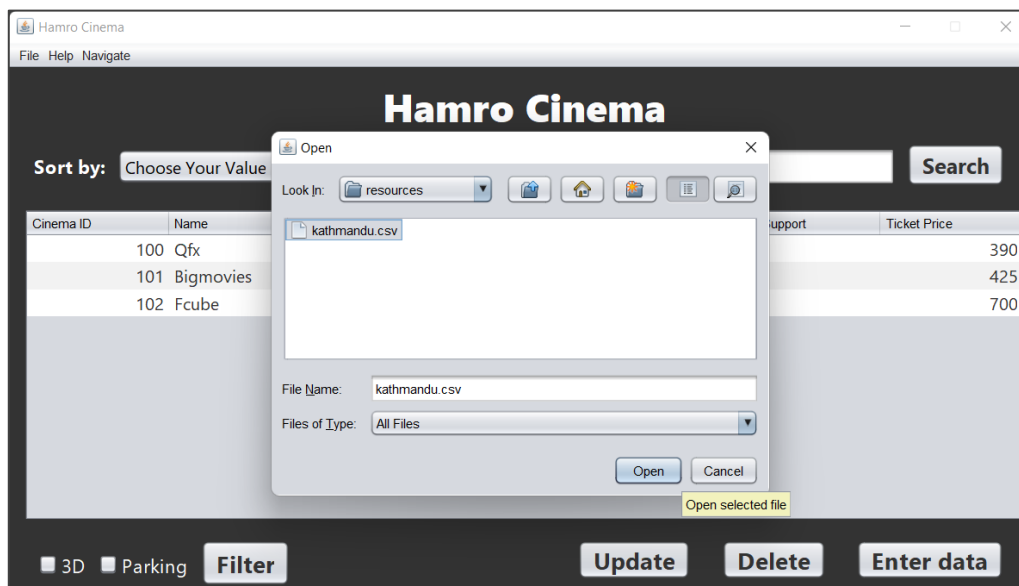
Hamro Cinema

File Help Navigate

Hamro Cinema

Sort by: Choose Your Value

Search

| Cinema ID | Name | upport | Ticket Price |
|---|---|---|---|
| 100 | Qfx | | 390 |
| 101 | Bigmovies | | 425 |
| 102 | Fcube | | 700 |

Open

Look In: resources

kathmandu.csv

File Name: kathmandu.csv

Files of Type: All Files

Open Cancel

Open selected file

3D Parking Filter

Update Delete Enter data